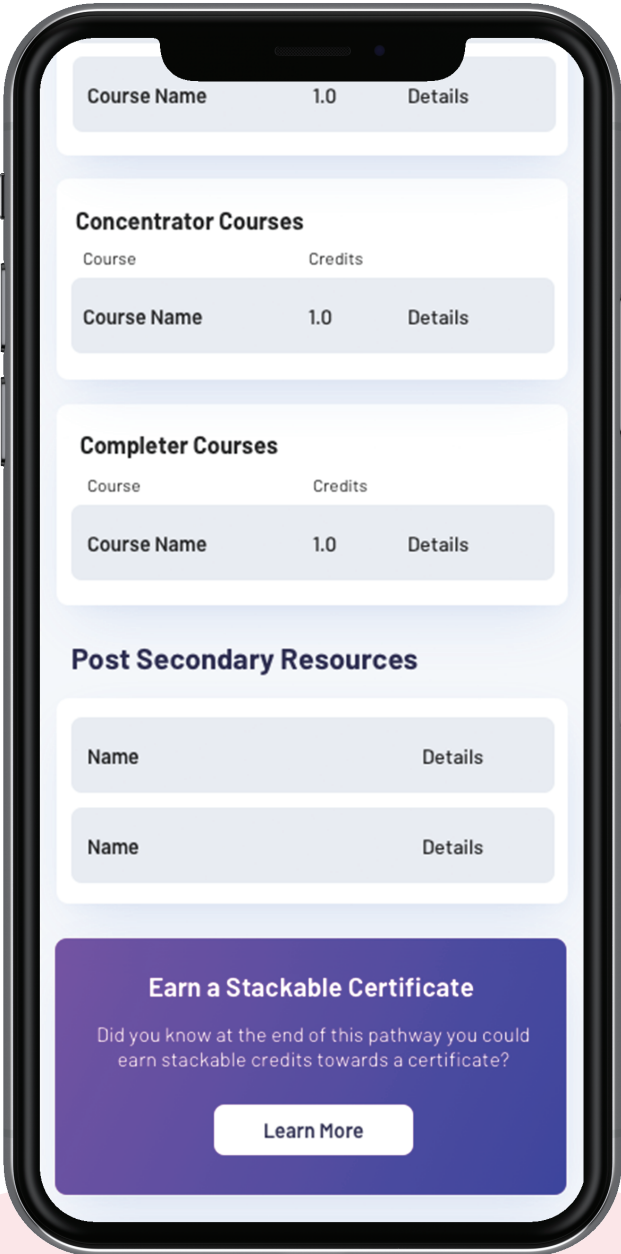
| Course Name | 1.0 | Details |
|---|---|---|

Concentrator Courses

| Course | Credits | |
|---|---|---|
| Course Name | 1.0 | Details |

Completer Courses

| Course | Credits | |
|---|---|---|
| Course Name | 1.0 | Details |

Post Secondary Resources

| Name | Details |
|---|---|
| Name | Details |

Earn a Stackable Certificate

Did you know at the end of this pathway you could earn stackable credits towards a certificate?

Learn More